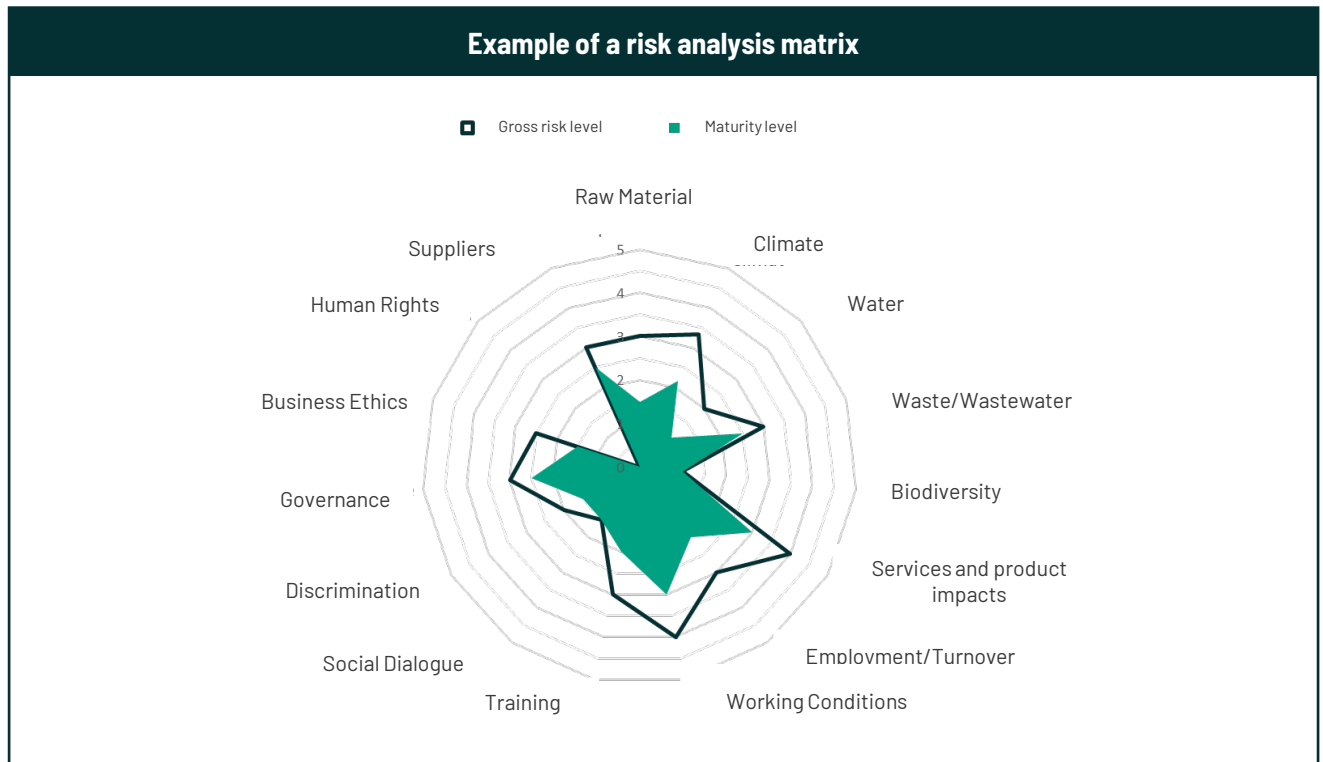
Example of a risk analysis matrix

Gross risk level
Maturity level

Raw Material
Climate
Water
Waste/Wastewater
Biodiversity
Services and product impacts
Employment/Turnover
Working Conditions
Training
Social Dialogue
Discrimination
Governance
Business Ethics
Human Rights
Suppliers

5
4
3
2
1
0